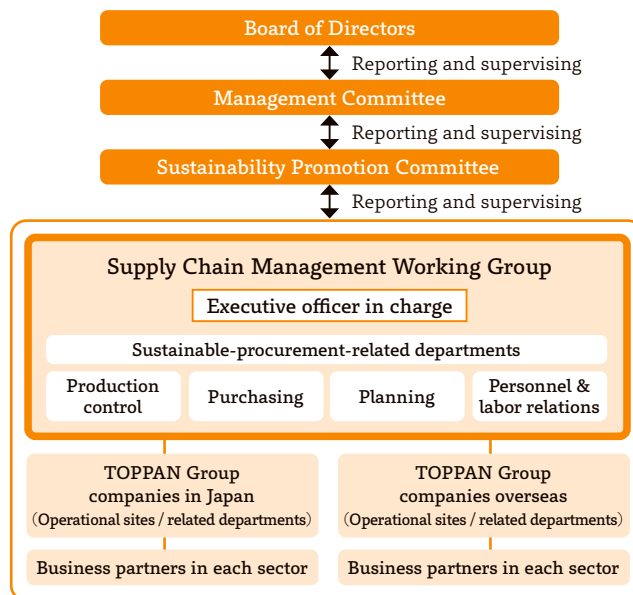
Board of Directors

Reporting and supervising

Management Committee

Reporting and supervising

Sustainability Promotion Committee

Reporting and supervising

Supply Chain Management Working Group

Executive officer in charge

Sustainable-procurement-related departments

Production control

Purchasing

Planning

Personnel & labor relations

TOPPAN Group companies in Japan (Operational sites / related departments)

TOPPAN Group companies overseas (Operational sites / related departments)

Business partners in each sector

Business partners in each sector